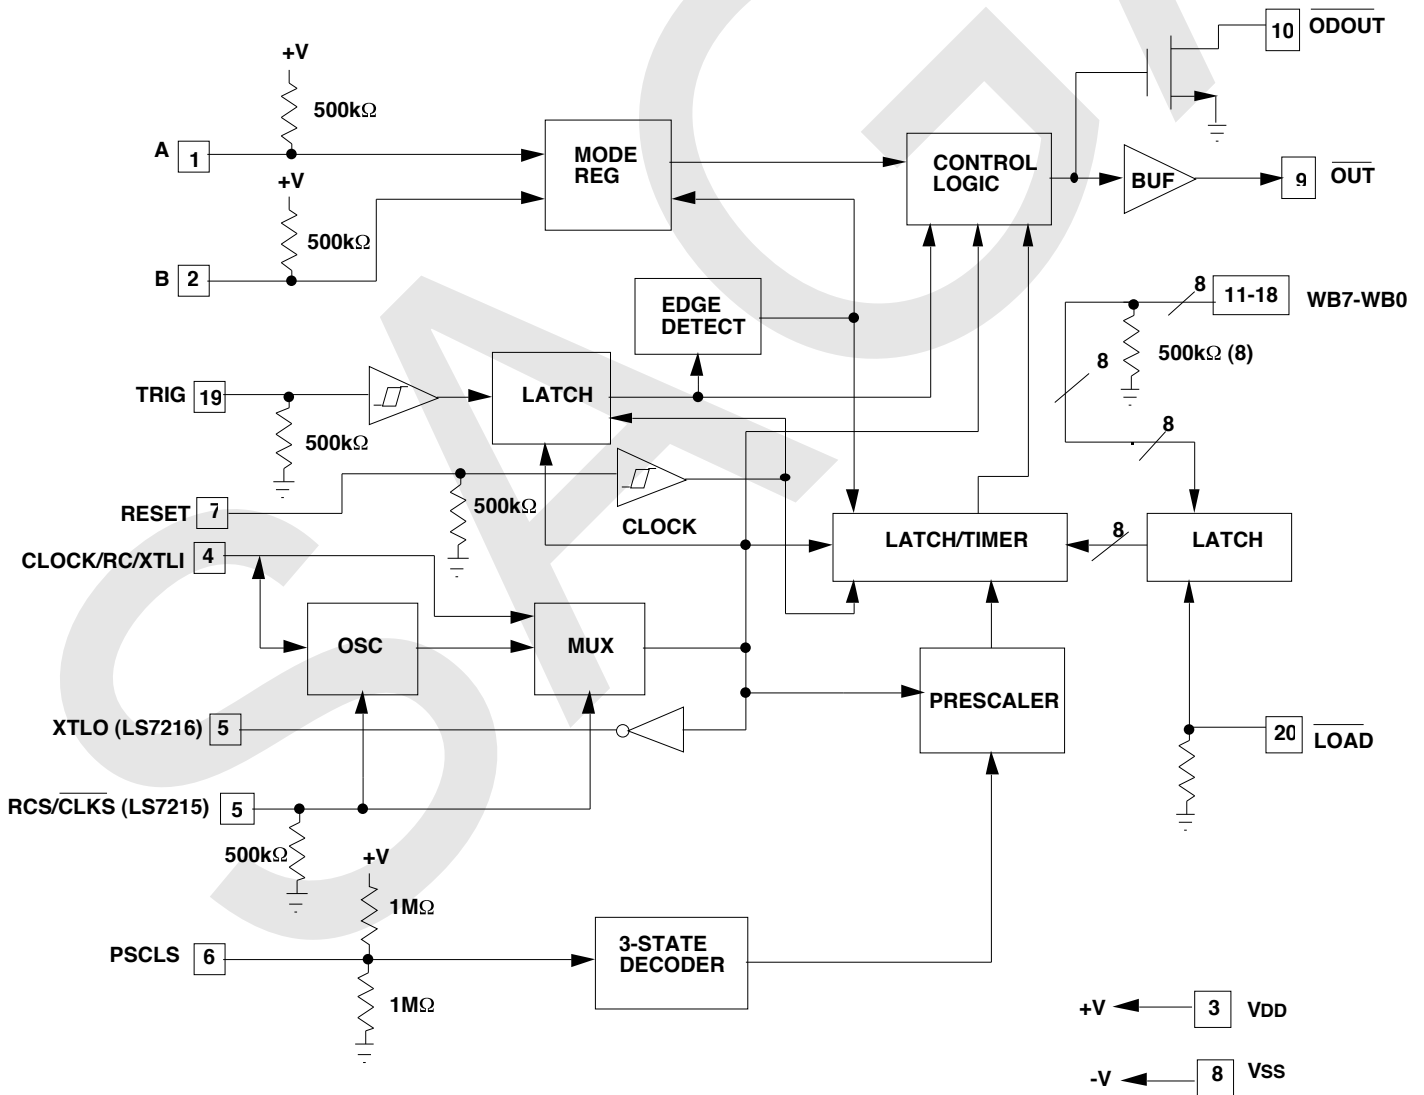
+V
500kΩ
A 1
+V
500kΩ
B 2
MODE REG
CONTROL LOGIC
10 $\overline{ODOUT}$
BUF
9 $\overline{OUT}$
EDGE DETECT
8 11-18 WB7-WB0
500kΩ (8)
8
8
TRIG 19
500kΩ
LATCH
RESET 7
500kΩ
CLOCK
CLOCK/RC/XTLI 4
LATCH/TIMER
8
LATCH
OSC
MUX
PRESCALER
XTLO (LS7216) 5
20 $\overline{LOAD}$
RCS/$\overline{CLKS}$ (LS7215) 5
500kΩ
+V
1MΩ
PSCLS 6
3-STATE DECODER
1MΩ
+V 3 VDD
-V 8 VSS